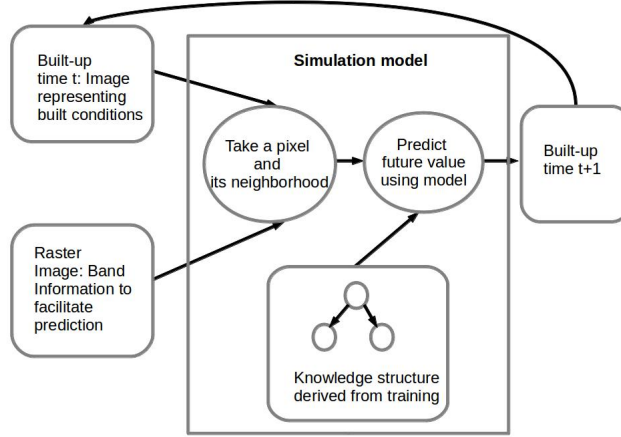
Built-up time t: Image representing built conditions

Simulation model

Take a pixel and its neighborhood

Predict future value using model

Built-up time t+1

Raster Image: Band Information to facilitate prediction

Knowledge structure derived from training